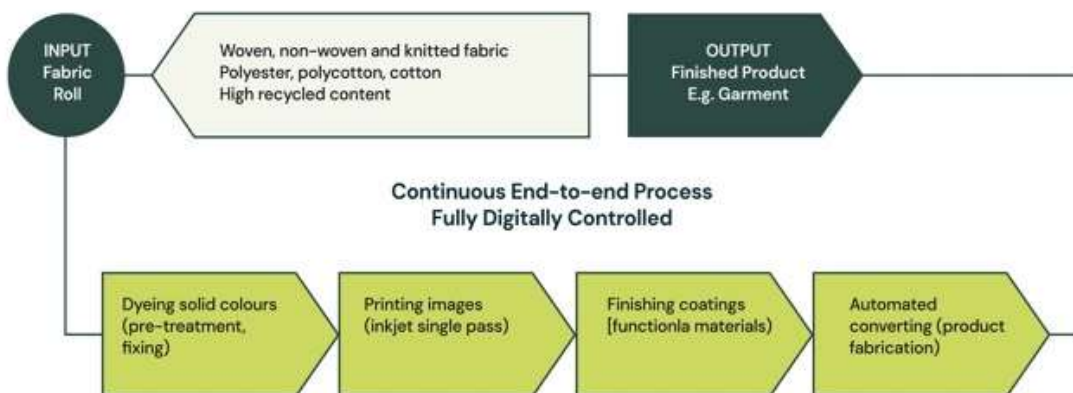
INPUT
Fabric
Roll

Woven, non-woven and knitted fabric
Polyester, polycotton, cotton
High recycled content

OUTPUT
Finished Product
E.g. Garment

Continuous End-to-end Process
Fully Digitally Controlled

Dyeing solid colours (pre-treatment, fixing)

Printing images (inkjet single pass)

Finishing coatings [functionla materials)

Automated converting (product fabrication)